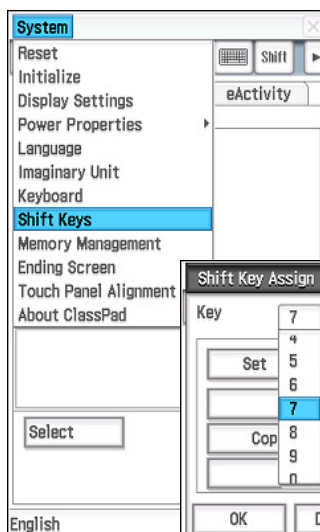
System

Reset
Initialize
Display Settings
Power Properties
Language
Imaginary Unit
Keyboard
Shift Keys
Memory Management
Ending Screen
Touch Panel Alignment
About ClassPad

Select

English

Shift
eActivity

Shift Key Assign
Key
7
4
5
6
7
8
9
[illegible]
Set
Cop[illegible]
OK
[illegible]